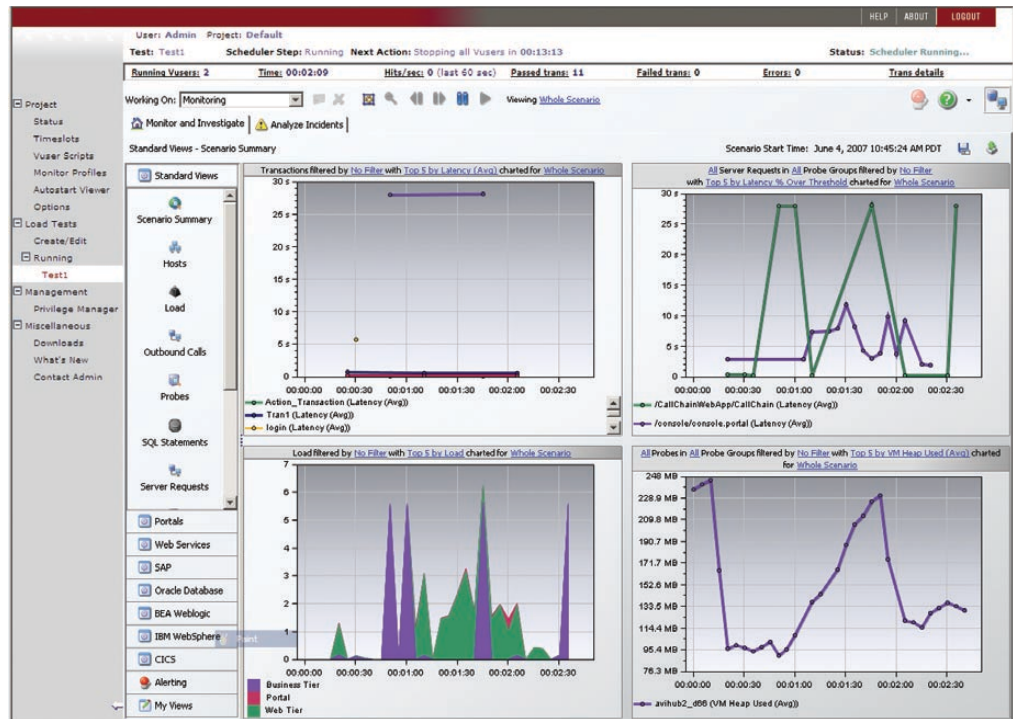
HELP | ABOUT | LOGOUT

User: Admin Project: Default
Test: Test1 Scheduler Step: Running Next Action: Stopping all Vusers in 00:13:13 Status: Scheduler Running...

Running Vusers: 2 Time: 00:02:09 Hits/sec: 0 (last 60 sec) Passed trans: 11 Failed trans: 0 Errors: 0 Trans details

Project
Status
Timeslots
Vuser Scripts
Monitor Profiles
Autostart Viewer
Options
Load Tests
Create/Edit
Running
Test1
Management
Privilege Manager
Miscellaneous
Downloads
What's New
Contact Admin

Working On: Monitoring
Viewing Whole Scenario

Monitor and Investigate | Analyze Incidents

Standard Views - Scenario Summary
Scenario Start Time: June 4, 2007 10:45:24 AM PDT

Standard Views
Scenario Summary
Hosts
Load
Outbound Calls
Probes
SQL Statements
Server Requests
Portals
Web Services
SAP
Oracle Database
BEA Weblogic
IBM WebSphere
CICS
Alerting
My Views

Transactions filtered by No Filter with Top 5 by Latency (Avg) charted for Whole Scenario
30 s 25 s 20 s 15 s 10 s 5 s 0 s
00:00:00 00:00:30 00:01:00 00:01:30 00:02:00 00:02:30
Action_Transaction (Latency (Avg))
Tran1 (Latency (Avg))
login (Latency (Avg))

All Server Requests in All Probe Groups filtered by No Filter with Top 5 by Latency % Over Threshold charted for Whole Scenario
30 s 25 s 20 s 15 s 10 s 5 s 0 s
00:00:00 00:00:30 00:01:00 00:01:30 00:02:00 00:02:30
/CallChainWebApp/CallChain (Latency (Avg))
/console/console.portal (Latency (Avg))

Load filtered by No Filter with Top 5 by Load charted for Whole Scenario
7 6 5 4 3 2 1 0
00:00:00 00:00:30 00:01:00 00:01:30 00:02:00 00:02:30
Business Tier
Portal
Web Tier

All Probes in All Probe Groups filtered by No Filter with Top 5 by VM Heap Used (Avg) charted for Whole Scenario
248 MB 228.9 MB 209.8 MB 190.7 MB 171.7 MB 152.6 MB 133.5 MB 114.4 MB 95.4 MB 76.3 MB
00:00:00 00:00:30 00:01:00 00:01:30 00:02:00 00:02:30
avihub2_d66 (VM Heap Used (Avg))